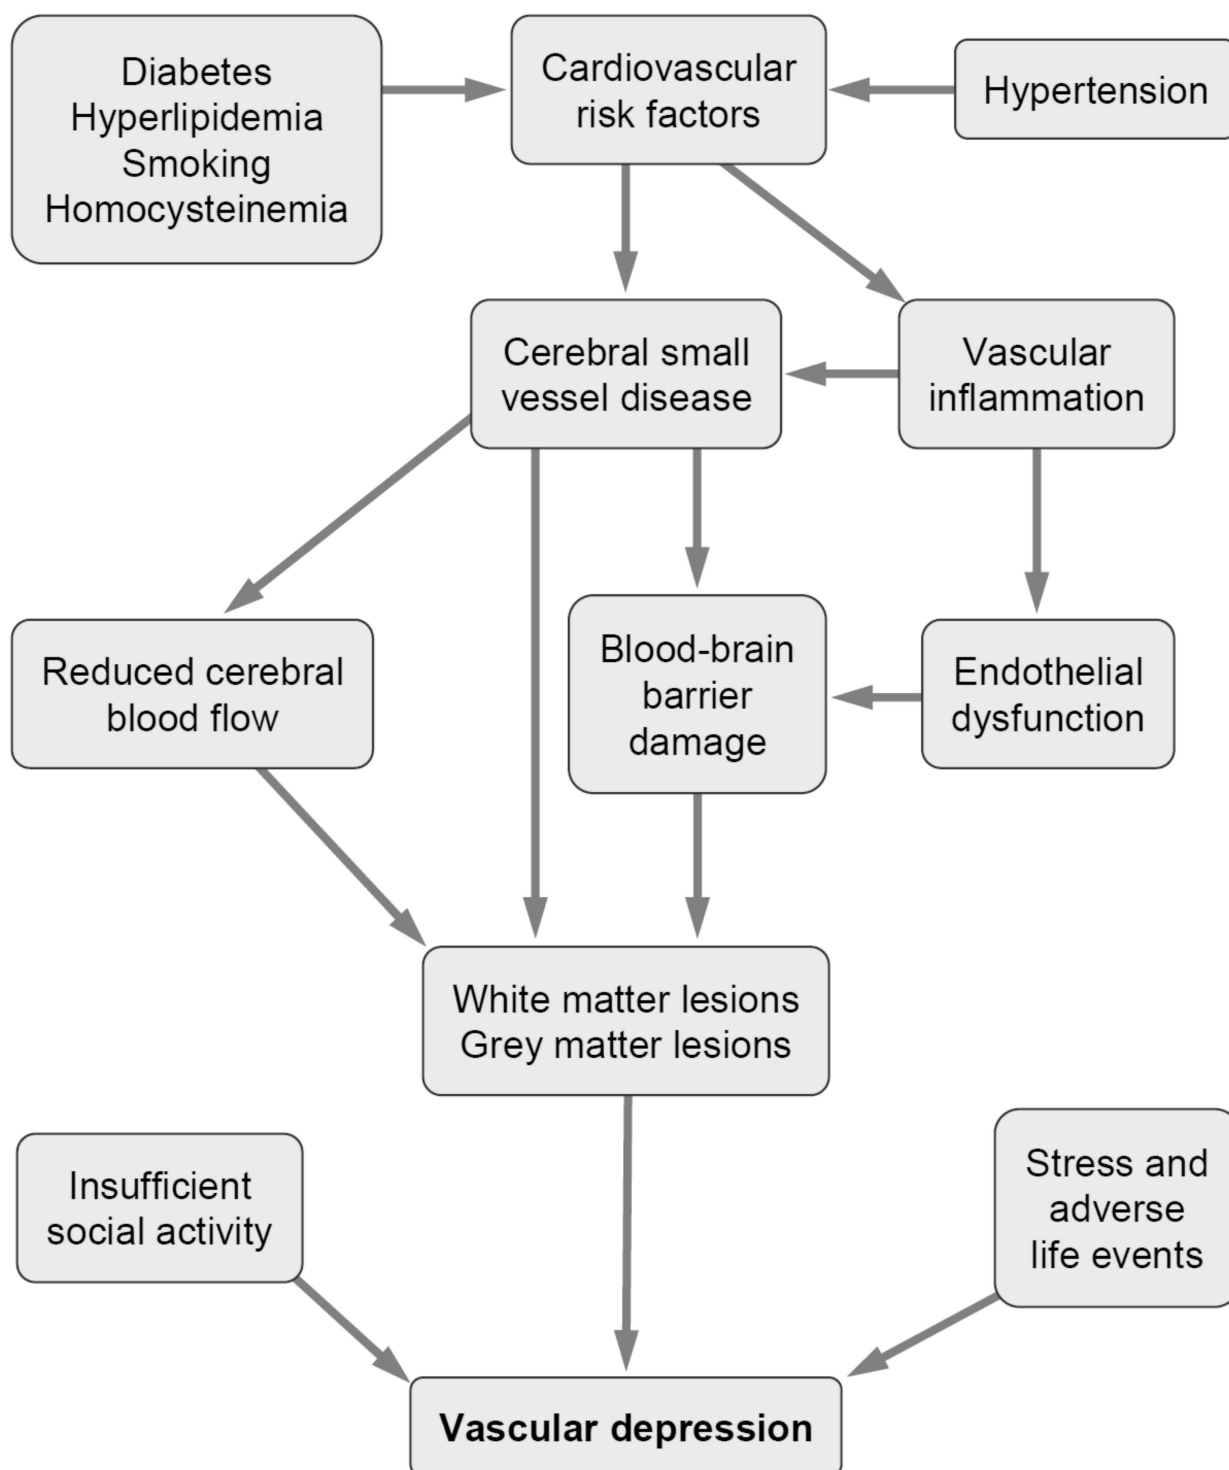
Diabetes
Hyperlipidemia
Smoking
Homocysteinemia

Cardiovascular risk factors

Hypertension

Cerebral small vessel disease

Vascular inflammation

Reduced cerebral blood flow

Blood-brain barrier damage

Endothelial dysfunction

White matter lesions
Grey matter lesions

Insufficient social activity

Stress and adverse life events

Vascular depression